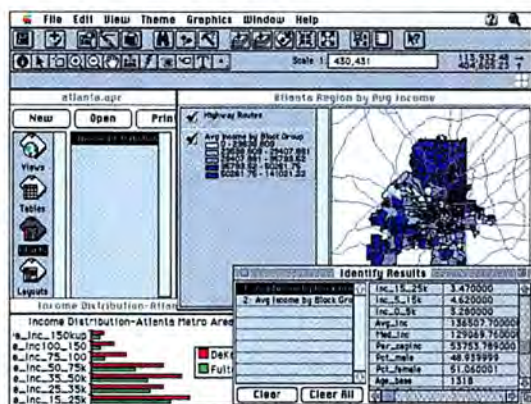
File Edit View Theme Graphics Window Help

Scale 1: 430,431

atlanta.apr

New Open Prin

Views

Tables

Layouts

Atlanta Region by Avg Income

Highway Routes

Avg Income by Block Group

Income Distribution-Atlan

Income Distribution-Atlanta Metro Are

e_Inc_150kup

e_Inc100_150

e_Inc_75_100

e_Inc_50_75k

e_Inc_35_50k

e_Inc_25_35k

e_Inc_15_25k

DeK

Fult

Identify Results

2: Avg Income by Block Gro

| Inc_15_25k | 3.470000 |
|---|---|
| Inc_5_15k | 4.620000 |
| Inc_0_5k | 3.280000 |
| Avg_inc | 136507.70000 |
| Med_inc | 129659.76000 |
| Per_capinc | 53753.789000 |
| Pct_male | 48.939999 |
| Pct_female | 51.060001 |
| Age_base | 1318 |

Clear Clear All